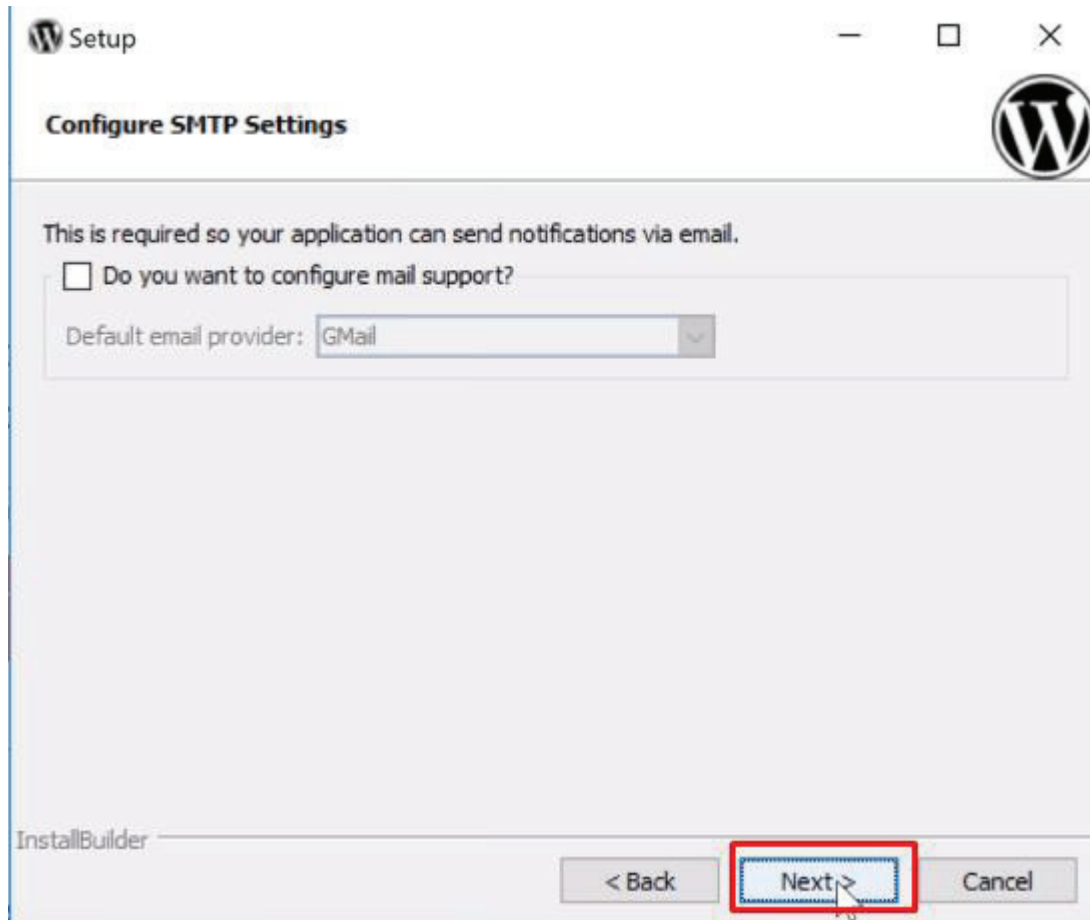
Setup

Configure SMTP Settings

This is required so your application can send notifications via email.

Do you want to configure mail support?

Default email provider: GMail

InstallBuilder

< Back

Next >

Cancel